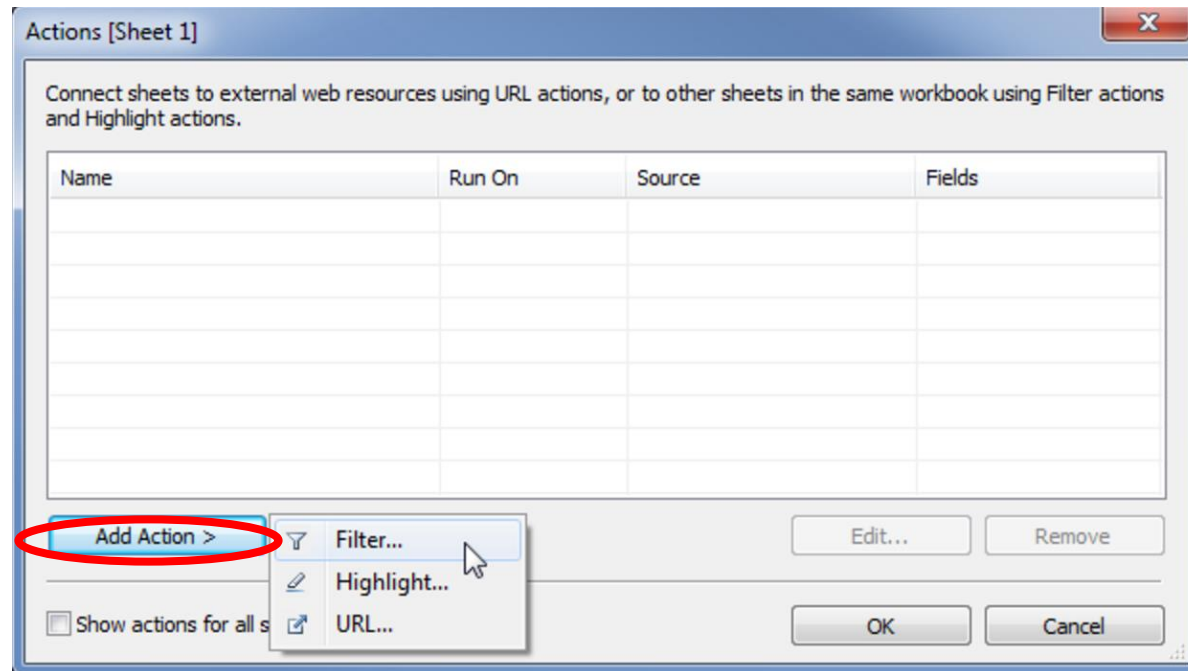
Actions [Sheet 1]

Connect sheets to external web resources using URL actions, or to other sheets in the same workbook using Filter actions and Highlight actions.

| Name | Run On | Source | Fields |
|---|---|---|---|
| | | | |

Add Action >

Filter...

Highlight...

URL...

Edit...

Remove

Show actions for all s

OK

Cancel